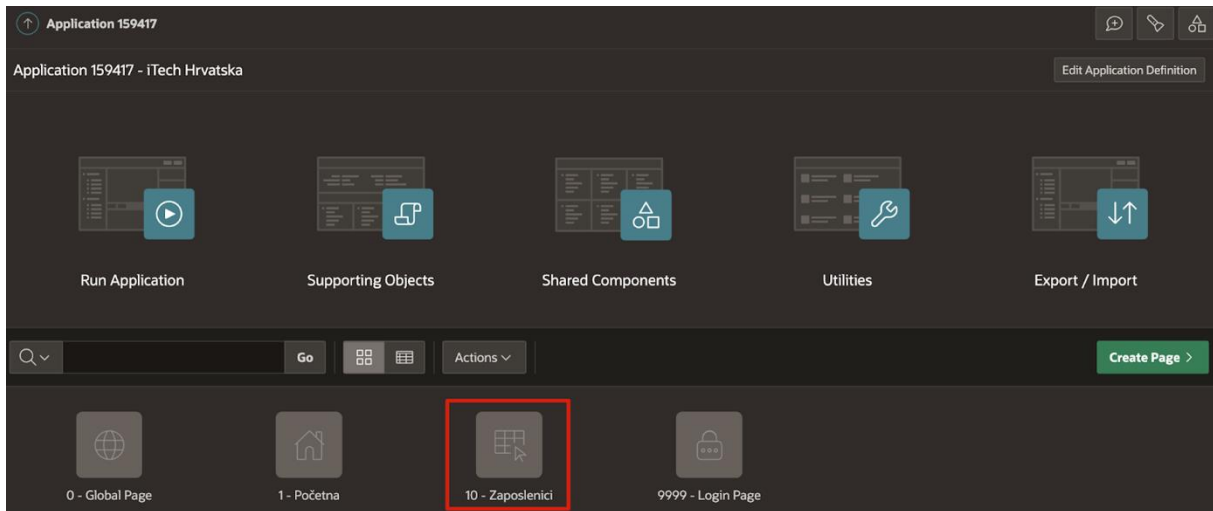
Application 159417

Application 159417 - iTech Hrvatska

Edit Application Definition

Run Application

Supporting Objects

Shared Components

Utilities

Export / Import

Go

Actions

Create Page >

0 - Global Page

1 - Početna

10 - Zaposlenici

9999 - Login Page